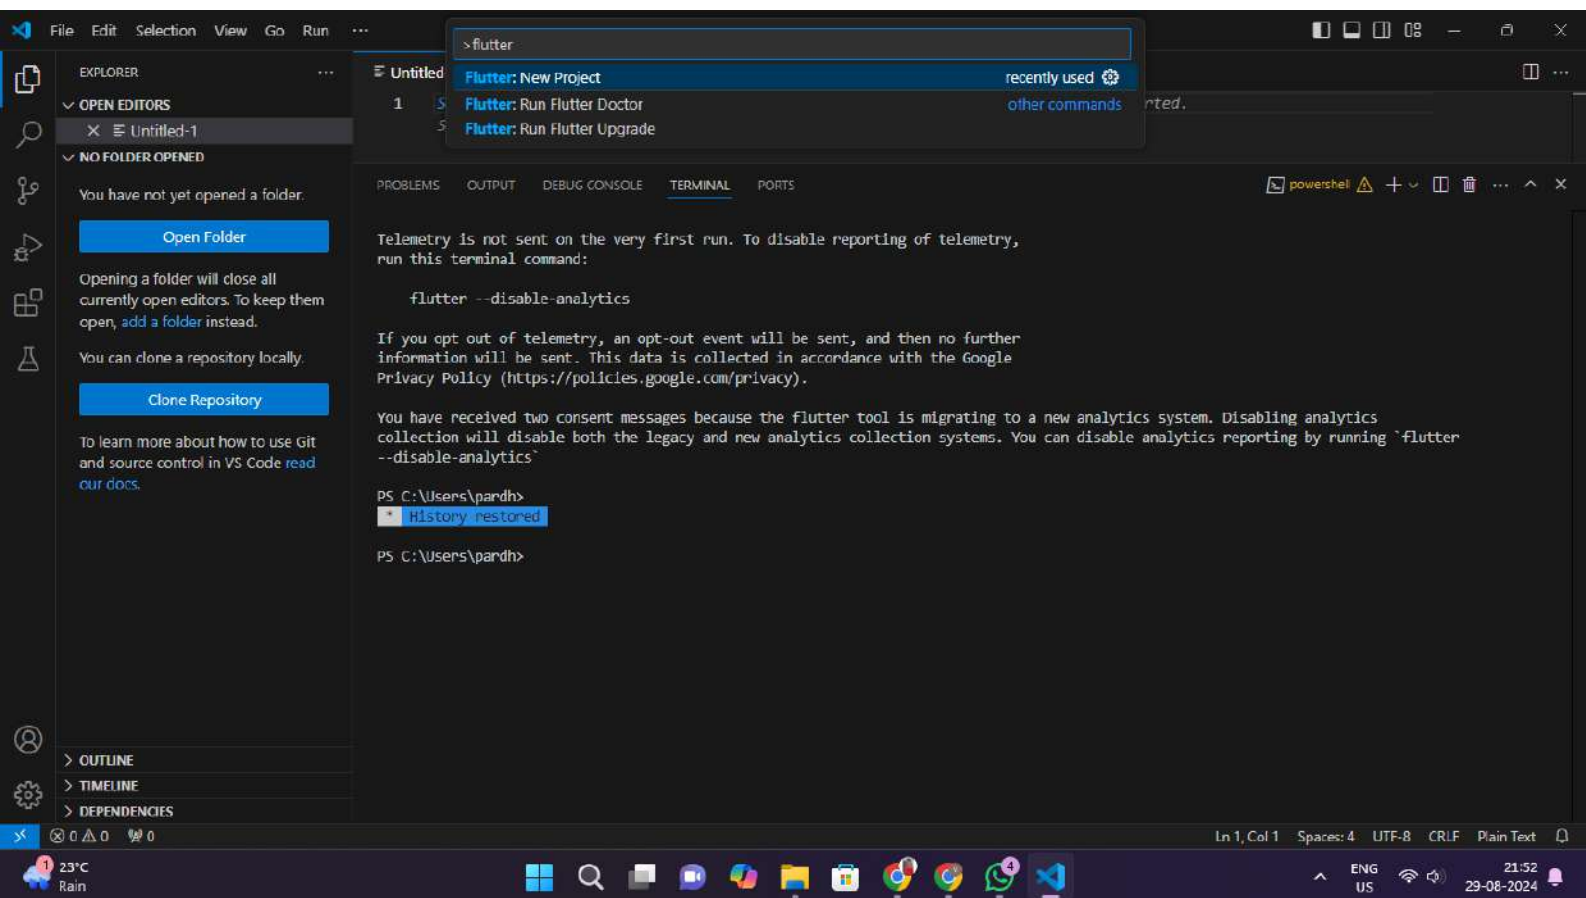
File Edit Selection View Go Run ···

>flutter

Flutter: New Project recently used
Flutter: Run Flutter Doctor other commands
Flutter: Run Flutter Upgrade

EXPLORER ···
OPEN EDITORS
Untitled-1
NO FOLDER OPENED

You have not yet opened a folder.

Open Folder

Opening a folder will close all currently open editors. To keep them open, add a folder instead.

You can clone a repository locally.

Clone Repository

To learn more about how to use Git and source control in VS Code read our docs.

OUTLINE
TIMELINE
DEPENDENCIES

Untitled

1

rted.

PROBLEMS OUTPUT DEBUG CONSOLE TERMINAL PORTS

powershell

Telemetry is not sent on the very first run. To disable reporting of telemetry, run this terminal command:

flutter --disable-analytics

If you opt out of telemetry, an opt-out event will be sent, and then no further information will be sent. This data is collected in accordance with the Google Privacy Policy (https://policies.google.com/privacy).

You have received two consent messages because the flutter tool is migrating to a new analytics system. Disabling analytics collection will disable both the legacy and new analytics collection systems. You can disable analytics reporting by running `flutter --disable-analytics`

PS C:\Users\pardh>
* History restored

PS C:\Users\pardh>

⊗0 ⚠0 0

Ln 1, Col 1 Spaces: 4 UTF-8 CRLF Plain Text

1 23°C Rain

ENG US

21:52
29-08-2024